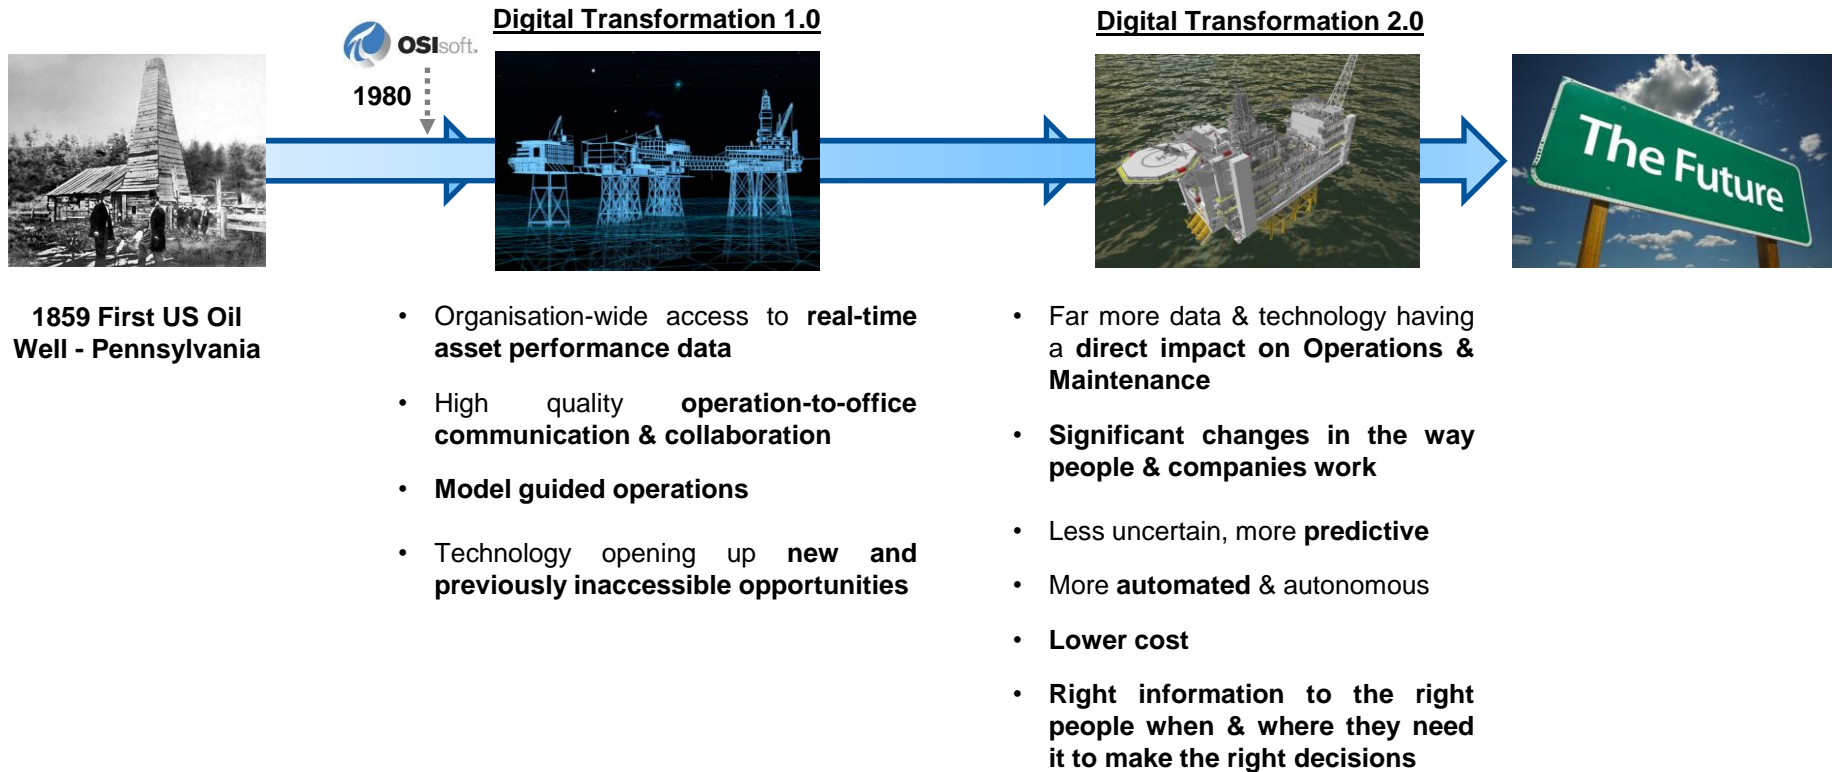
OSIsoft.

1980

Digital Transformation 1.0

Digital Transformation 2.0

The Future

1859 First US Oil Well - Pennsylvania

• Organisation-wide access to **real-time asset performance data**

• High quality **operation-to-office communication & collaboration**

• **Model guided operations**

• Technology opening up **new and previously inaccessible opportunities**

• Far more data & technology having a **direct impact on Operations & Maintenance**

• **Significant changes in the way people & companies work**

• Less uncertain, more **predictive**

• More **automated** & autonomous

• **Lower cost**

• **Right information to the right people when & where they need it to make the right decisions**